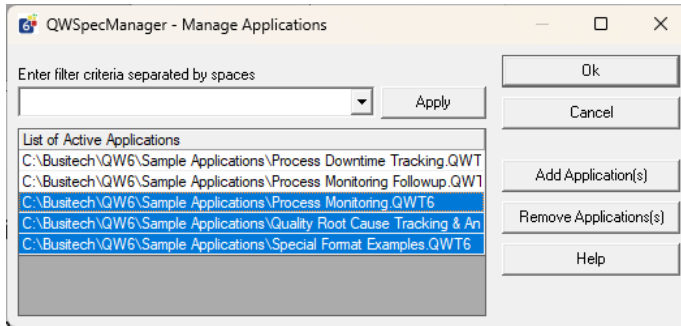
QWSpecManager - Manage Applications

Enter filter criteria separated by spaces

Apply

List of Active Applications

C:\Busitech\QW6\Sample Applications\Process Downtime Tracking.QWT

C:\Busitech\QW6\Sample Applications\Process Monitoring Followup.QWT

C:\Busitech\QW6\Sample Applications\Process Monitoring.QWT6

C:\Busitech\QW6\Sample Applications\Quality Root Cause Tracking & An

C:\Busitech\QW6\Sample Applications\Special Format Examples.QWT6

Ok

Cancel

Add Application(s)

Remove Applications(s)

Help